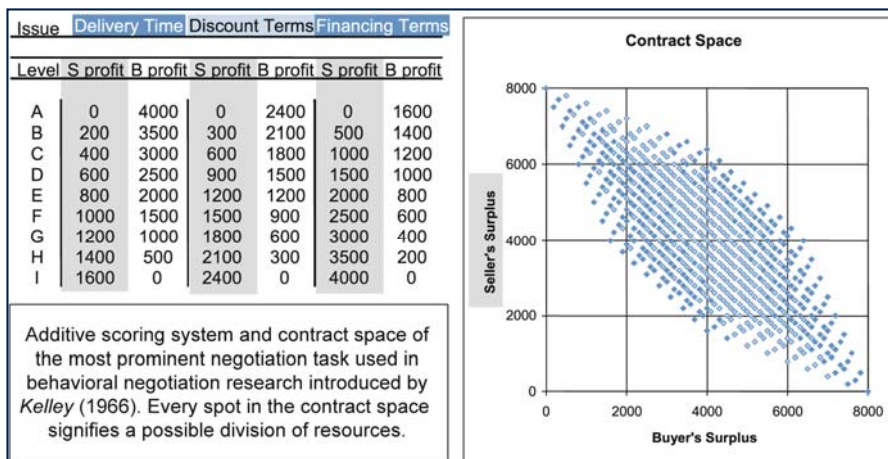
| Issue | Delivery Time | | Discount Terms | | Financing Terms | |
|---|---|---|---|---|---|---|
| Level | S profit | B profit | S profit | B profit | S profit | B profit |
| A | 0 | 4000 | 0 | 2400 | 0 | 1600 |
| B | 200 | 3500 | 300 | 2100 | 500 | 1400 |
| C | 400 | 3000 | 600 | 1800 | 1000 | 1200 |
| D | 600 | 2500 | 900 | 1500 | 1500 | 1000 |
| E | 800 | 2000 | 1200 | 1200 | 2000 | 800 |
| F | 1000 | 1500 | 1500 | 900 | 2500 | 600 |
| G | 1200 | 1000 | 1800 | 600 | 3000 | 400 |
| H | 1400 | 500 | 2100 | 300 | 3500 | 200 |
| I | 1600 | 0 | 2400 | 0 | 4000 | 0 |

Additive scoring system and contract space of the most prominent negotiation task used in behavioral negotiation research introduced by *Kelley* (1966). Every spot in the contract space signifies a possible division of resources.

Contract Space

Seller's Surplus

8000
6000
4000
2000
0

0 2000 4000 6000 8000

Buyer's Surplus